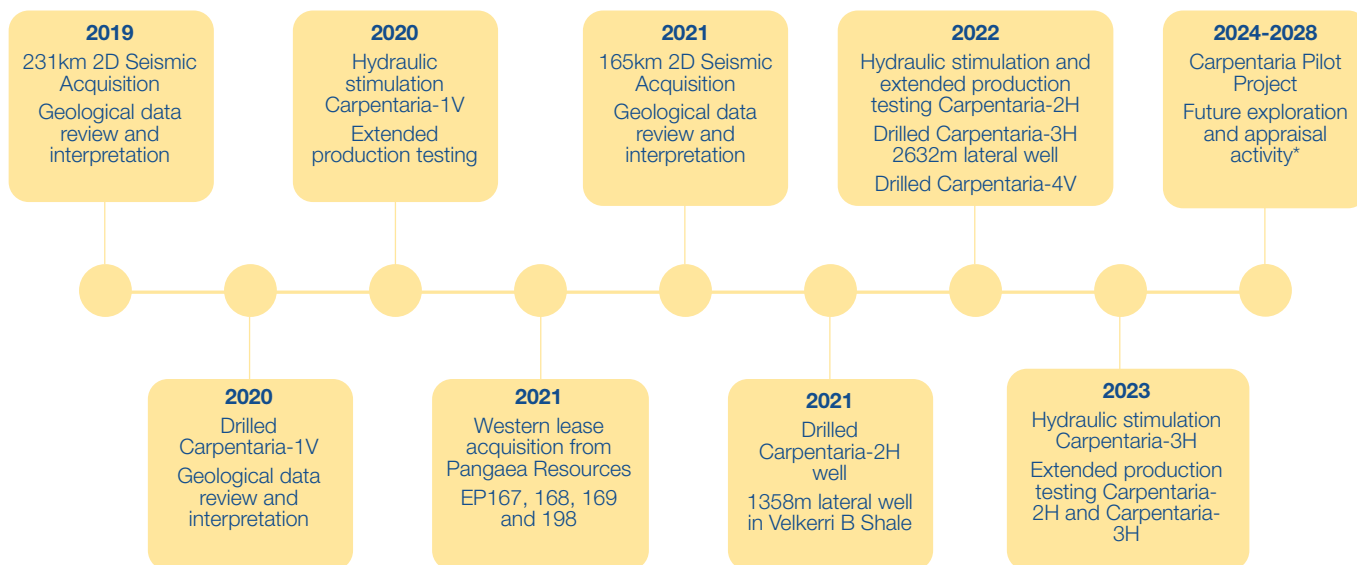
2019
231km 2D Seismic Acquisition
Geological data review and interpretation

2020
Drilled Carpentaria-1V
Geological data review and interpretation

2020
Hydraulic stimulation Carpentaria-1V
Extended production testing

2021
Western lease acquisition from Pangaea Resources
EP167, 168, 169 and 198

2021
165km 2D Seismic Acquisition
Geological data review and interpretation

2021
Drilled Carpentaria-2H well
1358m lateral well in Velkerri B Shale

2022
Hydraulic stimulation and extended production testing Carpentaria-2H
Drilled Carpentaria-3H 2632m lateral well
Drilled Carpentaria-4V

2023
Hydraulic stimulation Carpentaria-3H
Extended production testing Carpentaria-2H and Carpentaria-3H

2024-2028
Carpentaria Pilot Project
Future exploration and appraisal activity*